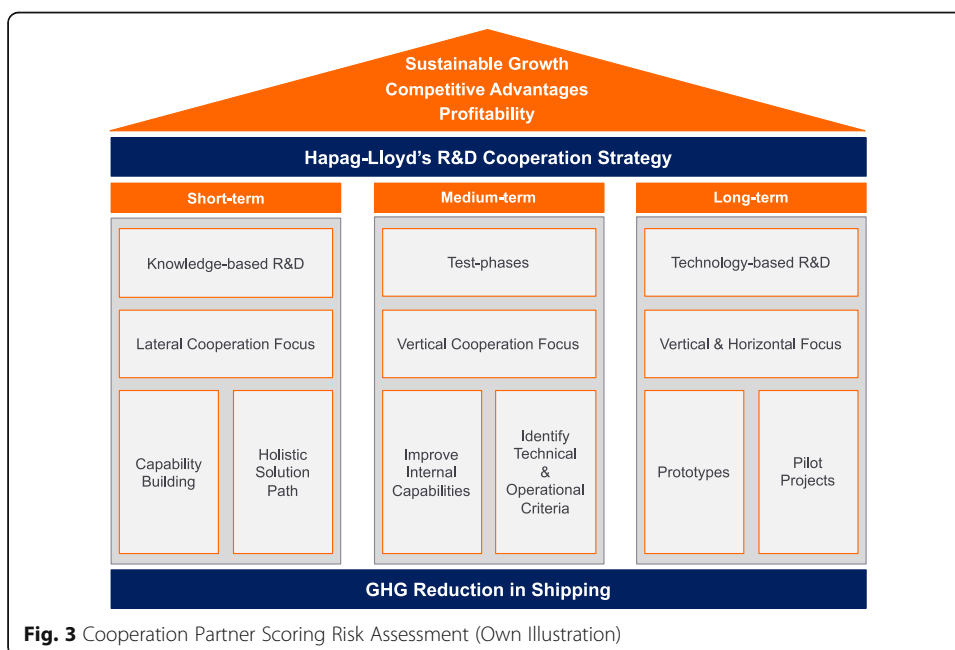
Sustainable Growth
Competitive Advantages
Profitability

Hapag-Lloyd's R&D Cooperation Strategy

Short-term

Knowledge-based R&D

Lateral Cooperation Focus

Capability Building

Holistic Solution Path

Medium-term

Test-phases

Vertical Cooperation Focus

Improve Internal Capabilities

Identify Technical & Operational Criteria

Long-term

Technology-based R&D

Vertical & Horizontal Focus

Prototypes

Pilot Projects

GHG Reduction in Shipping

**Fig. 3** Cooperation Partner Scoring Risk Assessment (Own Illustration)